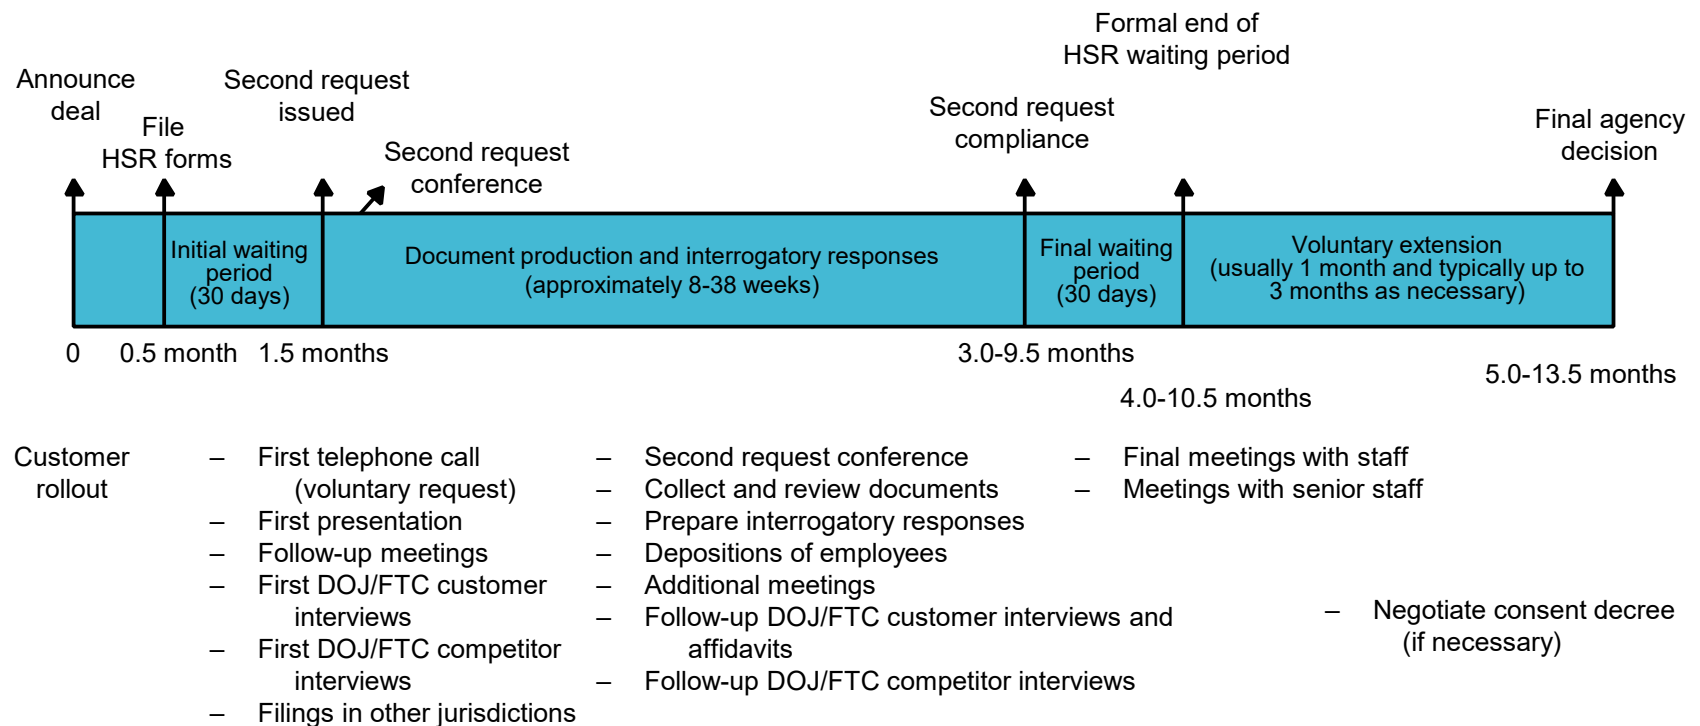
Formal end of HSR waiting period

Announce deal

File HSR forms

Second request issued

Second request conference

Second request compliance

Final agency decision

Initial waiting period (30 days)

Document production and interrogatory responses (approximately 8-38 weeks)

Final waiting period (30 days)

Voluntary extension (usually 1 month and typically up to 3 months as necessary)

0

0.5 month

1.5 months

3.0-9.5 months

4.0-10.5 months

5.0-13.5 months

Customer rollout

– First telephone call (voluntary request)
– First presentation
– Follow-up meetings
– First DOJ/FTC customer interviews
– First DOJ/FTC competitor interviews
– Filings in other jurisdictions

– Second request conference
– Collect and review documents
– Prepare interrogatory responses
– Depositions of employees
– Additional meetings
– Follow-up DOJ/FTC customer interviews and affidavits
– Follow-up DOJ/FTC competitor interviews

– Final meetings with staff
– Meetings with senior staff

– Negotiate consent decree (if necessary)